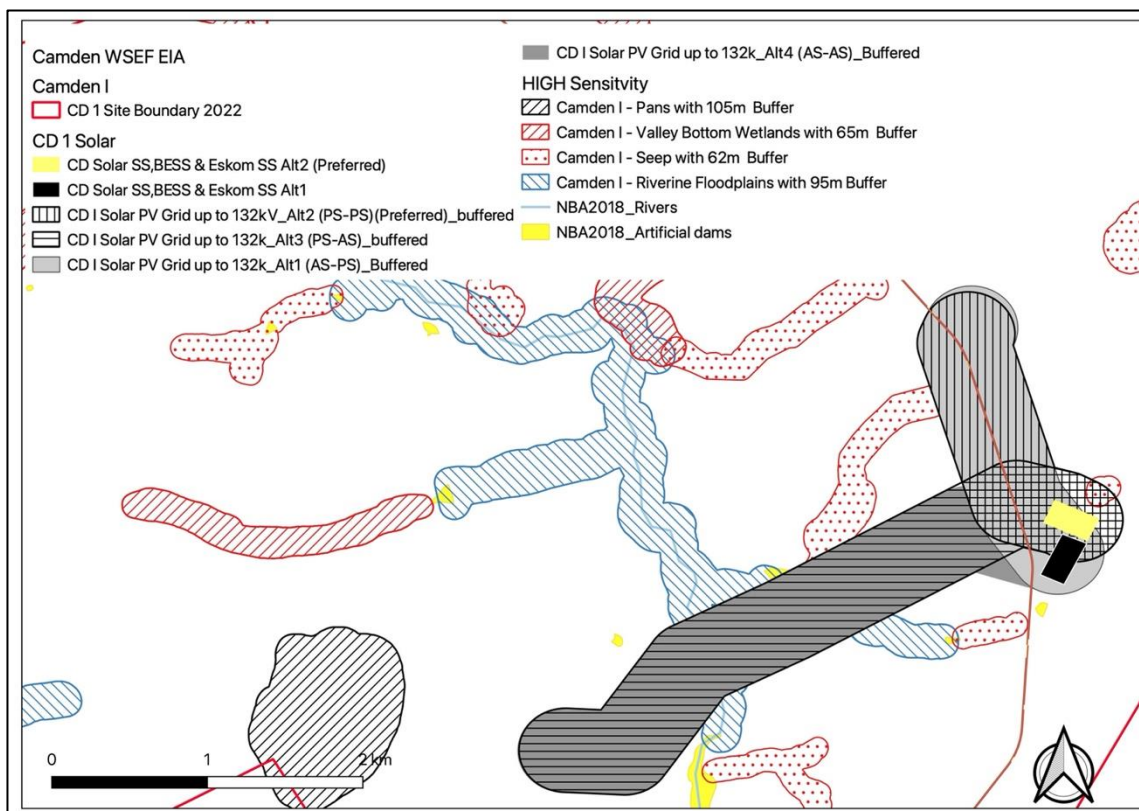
Camden WSEF EIA
Camden I
CD 1 Site Boundary 2022
CD 1 Solar
CD Solar SS,BESS & Eskom SS Alt2 (Preferred)
CD Solar SS,BESS & Eskom SS Alt1
CD I Solar PV Grid up to 132kV_Alt2 (PS-PS)(Preferred)_buffered
CD I Solar PV Grid up to 132k_Alt3 (PS-AS)_buffered
CD I Solar PV Grid up to 132k_Alt1 (AS-PS)_Buffered
CD I Solar PV Grid up to 132k_Alt4 (AS-AS)_Buffered
HIGH Sensitvity
Camden I - Pans with 105m Buffer
Camden I - Valley Bottom Wetlands with 65m Buffer
Camden I - Seep with 62m Buffer
Camden I - Riverine Floodplains with 95m Buffer
NBA2018_Rivers
NBA2018_Artificial dams

0 1 2 km